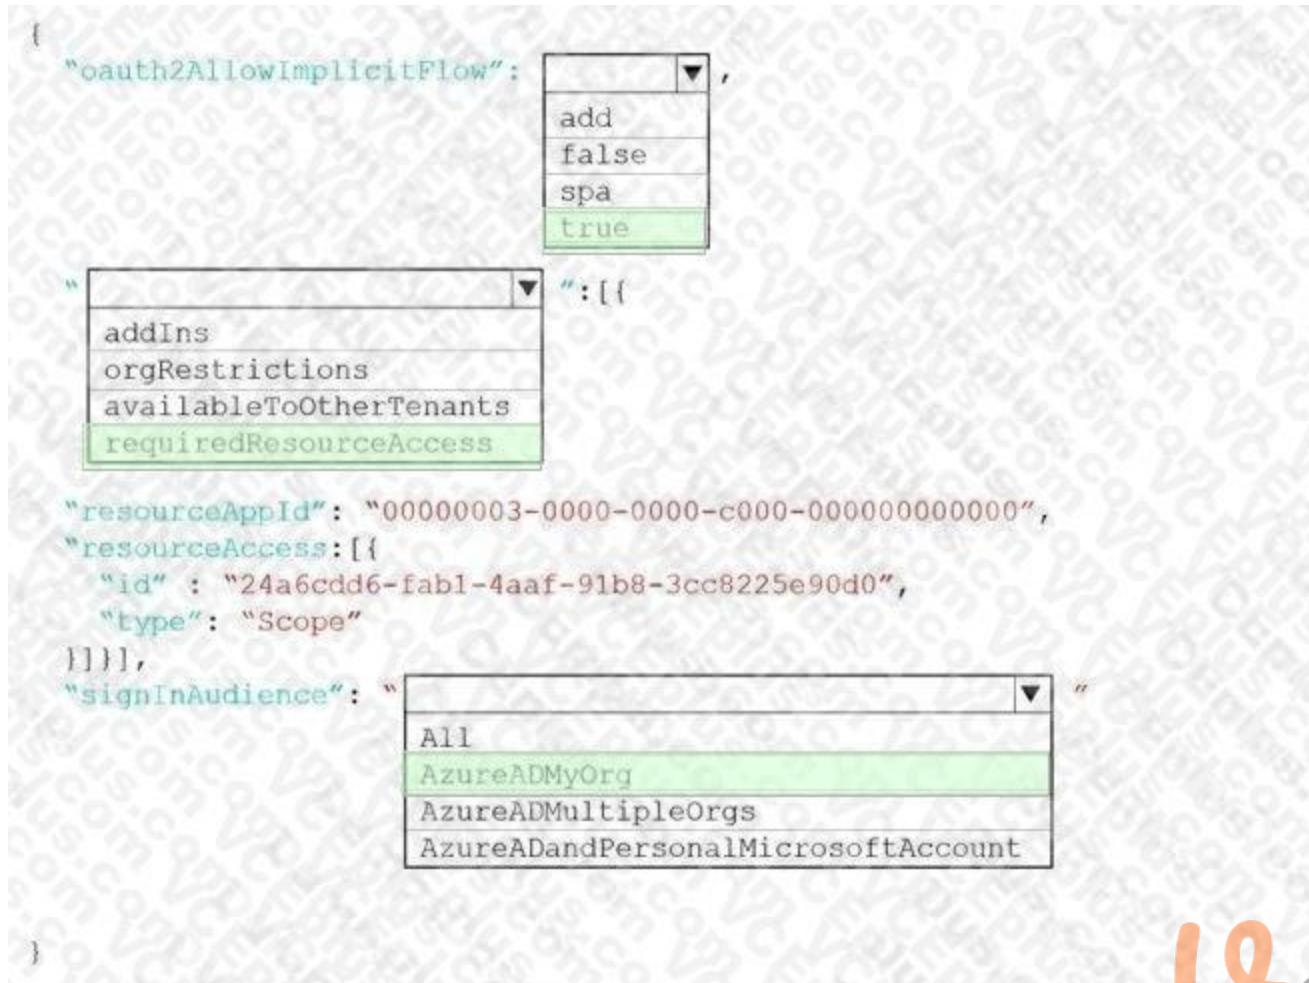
{
"oauth2AllowImplicitFlow": [dropdown],

add
false
spa
true

" [dropdown] ":[{

addIns
orgRestrictions
availableToOtherTenants
requiredResourceAccess

"resourceAppId": "00000003-0000-0000-c000-000000000000",
"resourceAccess":[{
"id" : "24a6cdd6-fab1-4aaf-91b8-3cc8225e90d0",
"type": "Scope"
}]}],
"signInAudience": " [dropdown] "

All
AzureADMyOrg
AzureADMultipleOrgs
AzureADandPersonalMicrosoftAccount

}